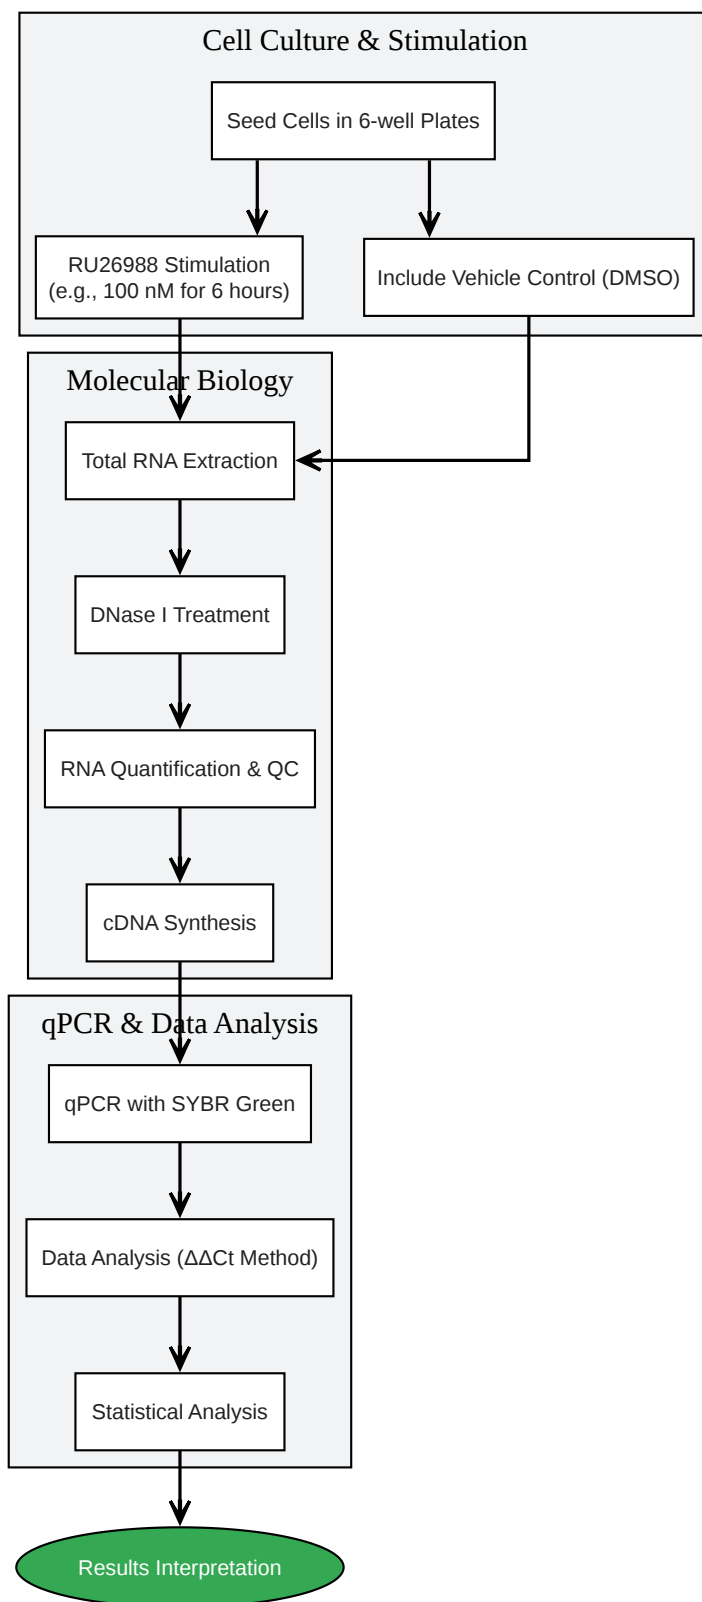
Cell Culture & Stimulation

Seed Cells in 6-well Plates

RU26988 Stimulation
(e.g., 100 nM for 6 hours)

Include Vehicle Control (DMSO)

Molecular Biology

Total RNA Extraction

DNase I Treatment

RNA Quantification & QC

cDNA Synthesis

qPCR & Data Analysis

qPCR with SYBR Green

Data Analysis (ΔΔCt Method)

Statistical Analysis

Results Interpretation